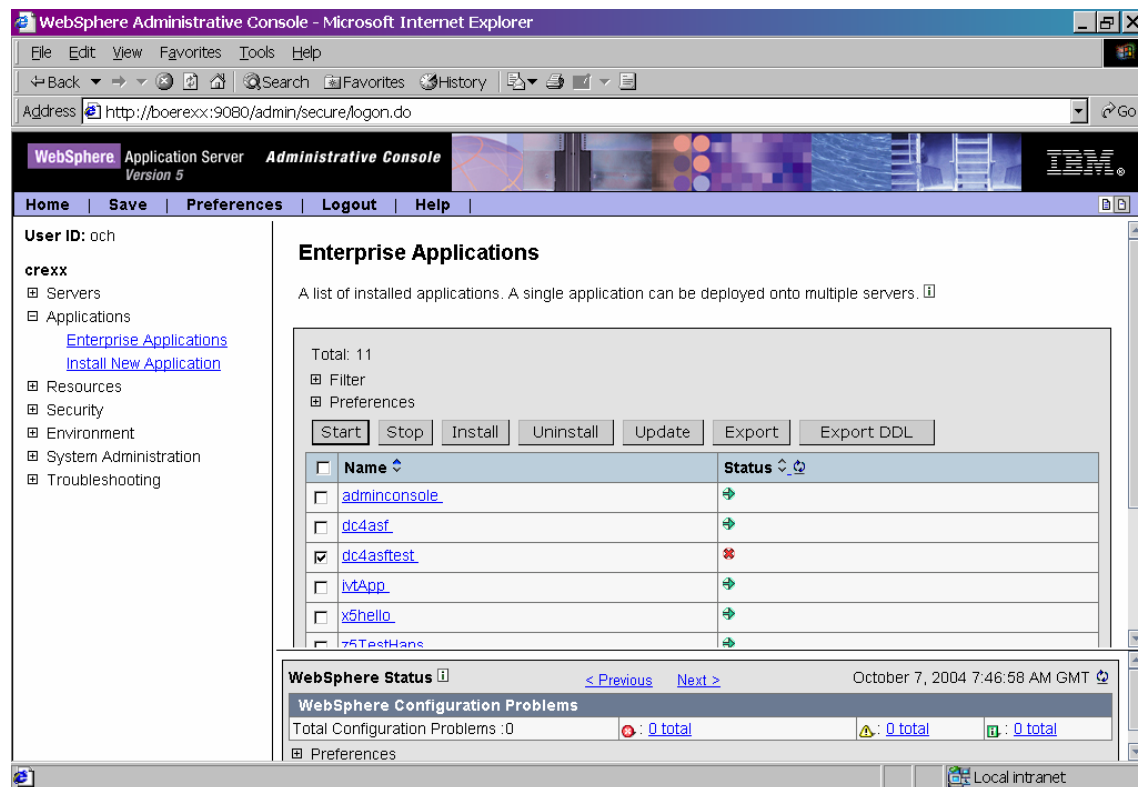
WebSphere Administrative Console - Microsoft Internet Explorer

File Edit View Favorites Tools Help

Back Search Favorites History

Address http://boerexx:9080/admin/secure/logon.do Go

WebSphere Application Server Version 5 Administrative Console IBM

Home | Save | Preferences | Logout | Help |

User ID: och

crexx
⊞ Servers
⊟ Applications
Enterprise Applications
Install New Application
⊞ Resources
⊞ Security
⊞ Environment
⊞ System Administration
⊞ Troubleshooting

Enterprise Applications

A list of installed applications. A single application can be deployed onto multiple servers.

Total: 11
⊞ Filter
⊞ Preferences

Start Stop Install Uninstall Update Export Export DDL

| | Name | Status |
|---|---|---|
| ☐ | adminconsole | |
| ☐ | dc4asf | |
| ☑ | dc4asftest | |
| ☐ | ivtApp | |
| ☐ | x5hello | |
| ☐ | z5TestHans | |

WebSphere Status < Previous Next > October 7, 2004 7:46:58 AM GMT

WebSphere Configuration Problems

Total Configuration Problems :0 : 0 total : 0 total : 0 total

⊞ Preferences

Local intranet